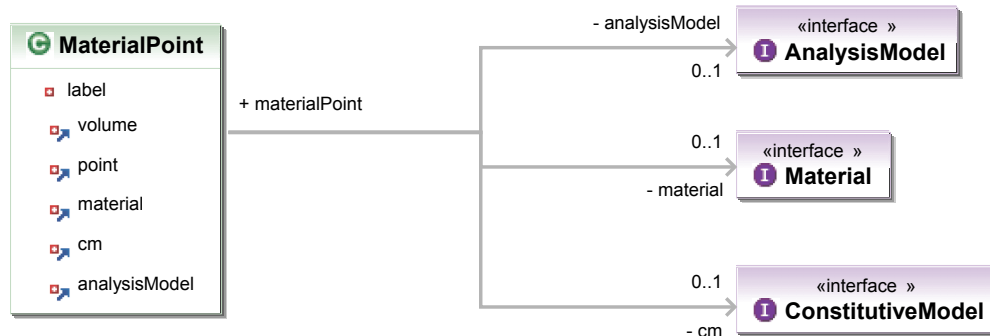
MaterialPoint

label

volume

point

material

cm

analysisModel

+ materialPoint

- analysisModel

0..1

«interface »
AnalysisModel

0..1

- material

«interface »
Material

0..1

- cm

«interface »
ConstitutiveModel